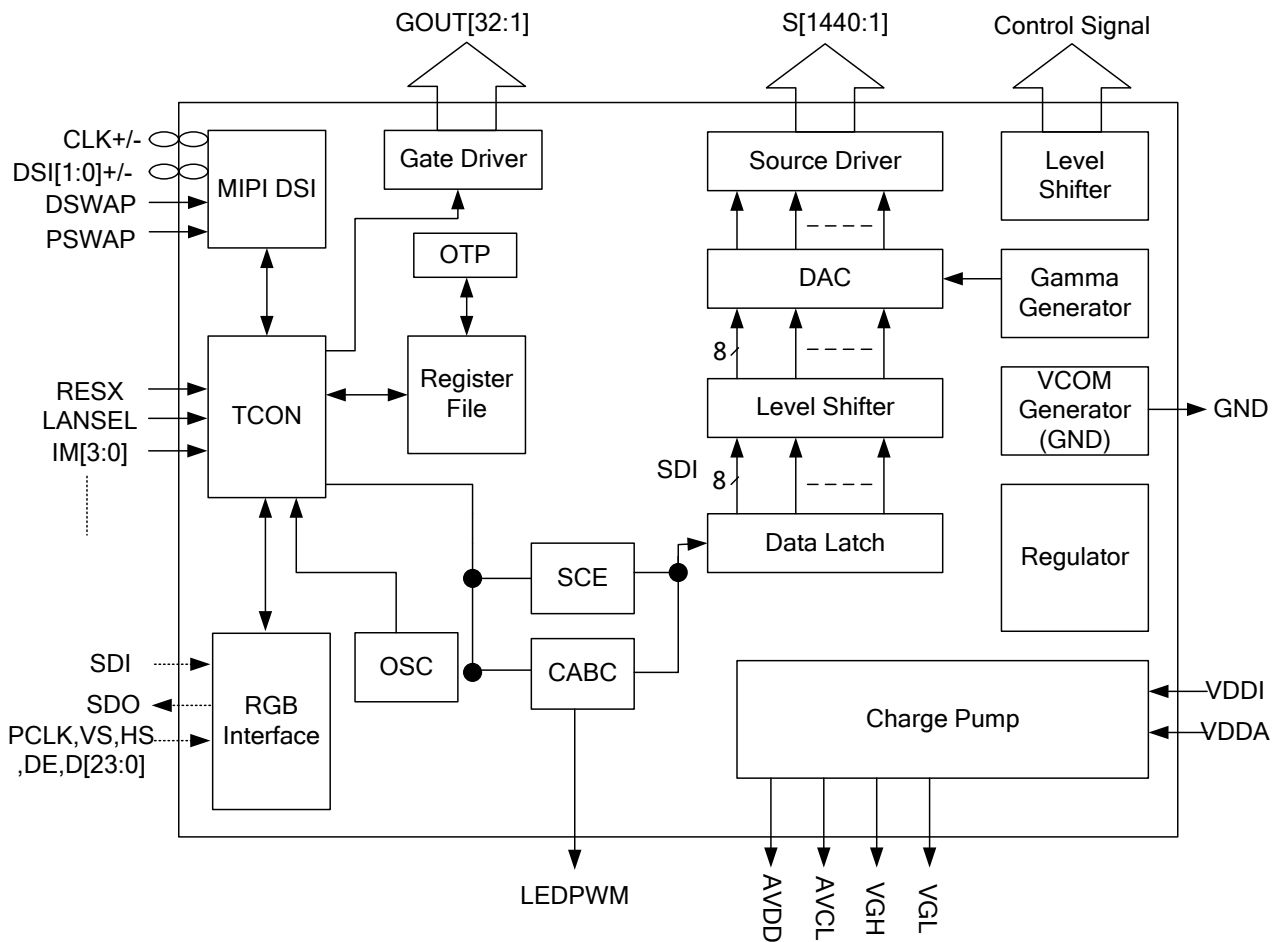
GOUT[32:1]
S[1440:1]
Control Signal

CLK+/-
DSI[1:0]+/-
DSWAP
PSWAP

MIPI DSI

Gate Driver

OTP

Source Driver

Level Shifter

DAC

Gamma Generator

8

Level Shifter

VCOM Generator (GND)

GND

RESX
LANSEL
IM[3:0]

TCON

Register File

SDI
8

Data Latch

SCE

Regulator

SDI
SDO
PCLK,VS,HS ,DE,D[23:0]

RGB Interface

OSC

CABC

Charge Pump

VDDI
VDDA

LEDPWM

AVDD
AVCL
VGH
VGL